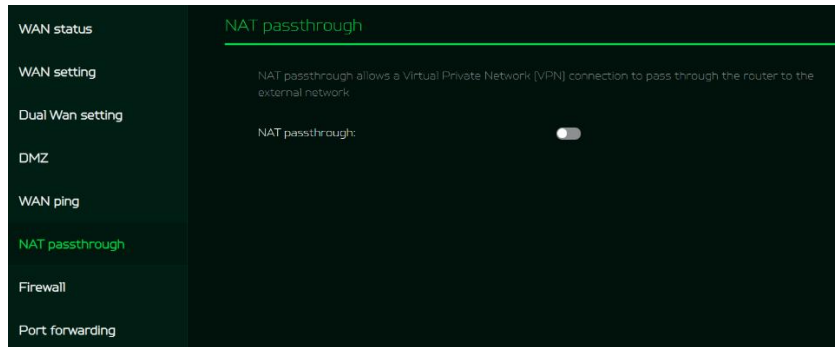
WAN status

WAN setting

Dual Wan setting

DMZ

WAN ping

NAT passthrough

Firewall

Port forwarding

NAT passthrough

NAT passthrough allows a Virtual Private Network (VPN) connection to pass through the router to the external network

NAT passthrough: